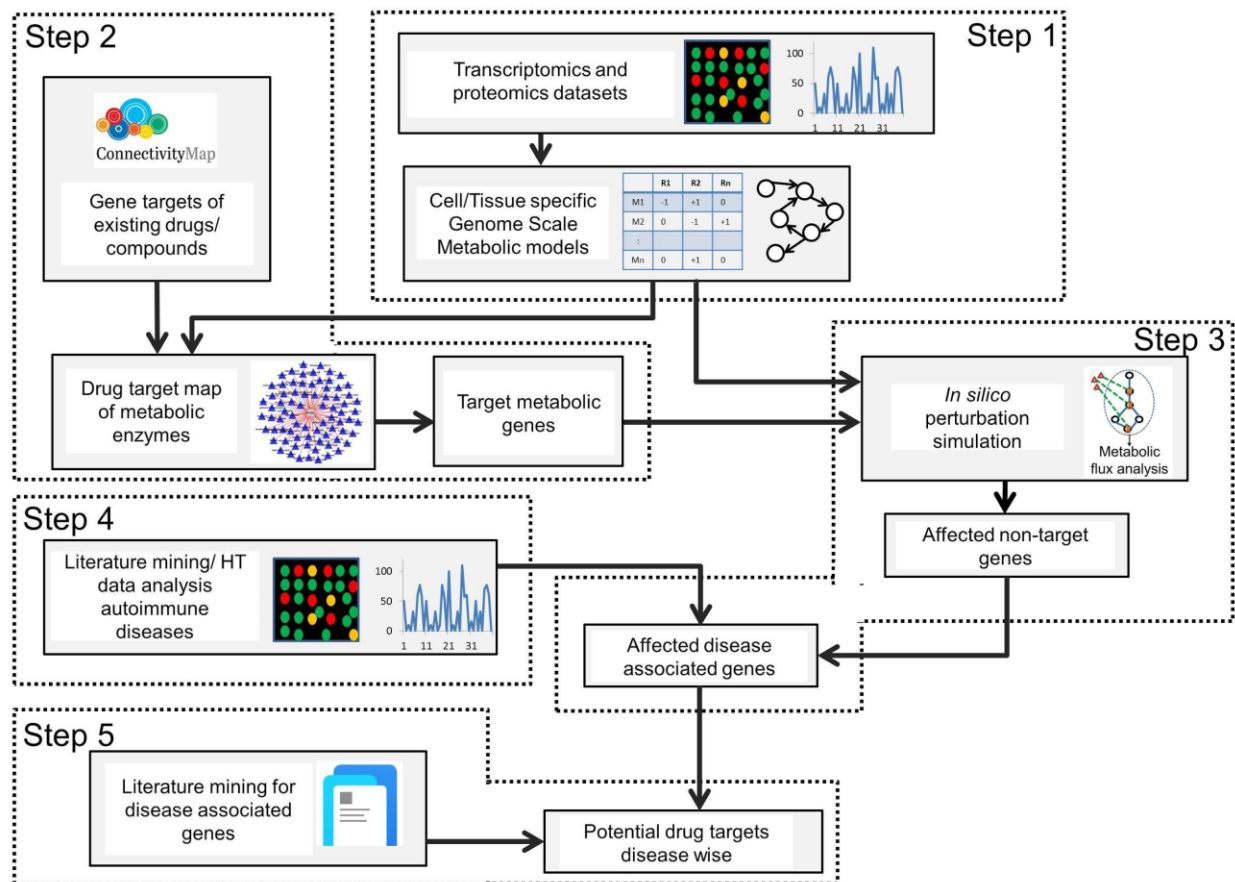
Step 2

ConnectivityMap

Gene targets of existing drugs/ compounds

Step 1

Transcriptomics and proteomics datasets

100
50
0
1 11 21 31

Cell/Tissue specific Genome Scale Metabolic models

|  | R1 | R2 | Rn |
|---|---|---|---|
| M1 | -1 | +1 | 0 |
| M2 | 0 | -1 | +1 |
| ⋮ |  |  |  |
| Mn | 0 | +1 | 0 |

Drug target map of metabolic enzymes

Target metabolic genes

Step 3

*In silico* perturbation simulation

Metabolic flux analysis

Affected non-target genes

Step 4

Literature mining/ HT data analysis autoimmune diseases

100
50
0
1 11 21 31

Affected disease associated genes

Step 5

Literature mining for disease associated genes

Potential drug targets disease wise